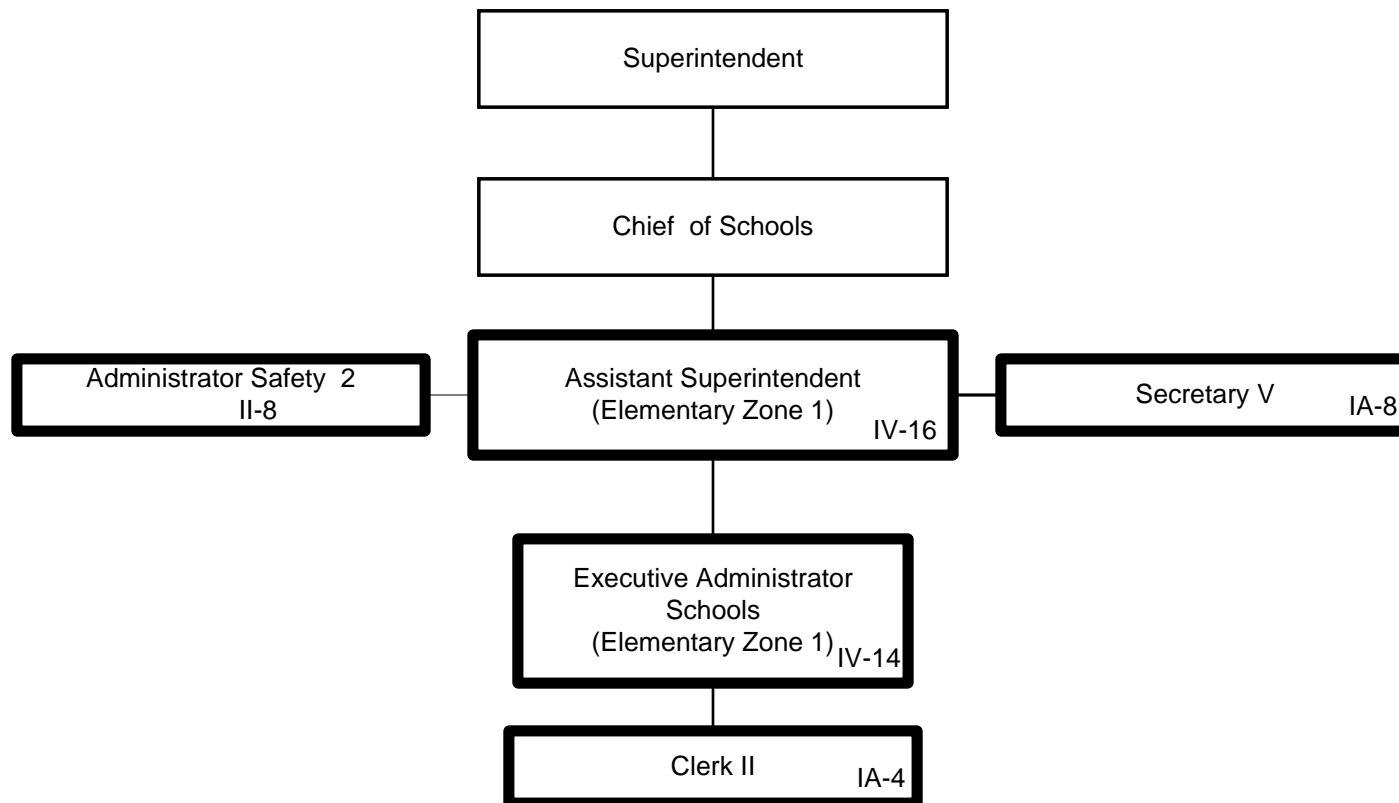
Superintendent

Chief of Schools

Administrator Safety 2
II-8

Assistant Superintendent
(Elementary Zone 1)
IV-16

Secretary V
IA-8

Executive Administrator
Schools
(Elementary Zone 1)
IV-14

Clerk II
IA-4